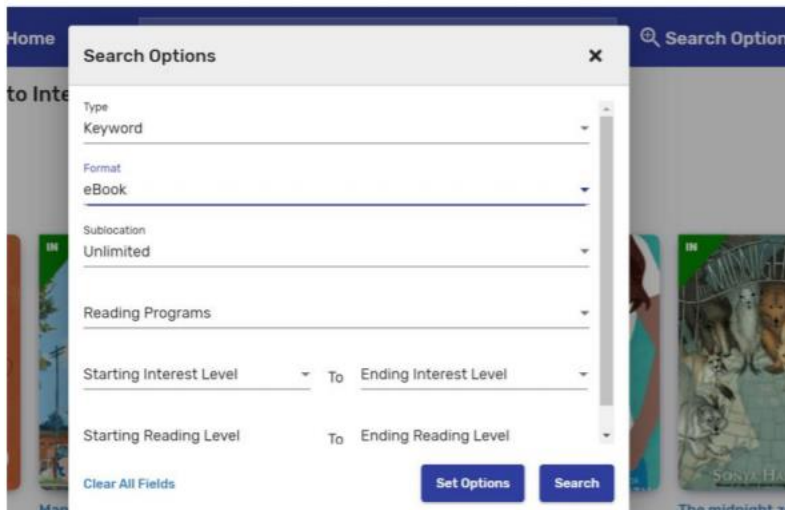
Home

Search Options

to Inte

Search Options ×

Type
Keyword

Format
eBook

Sublocation
Unlimited

Reading Programs

Starting Interest Level To Ending Interest Level

Starting Reading Level To Ending Reading Level

Clear All Fields

Set Options

Search

IN

IN

SONYA HA

The midnight